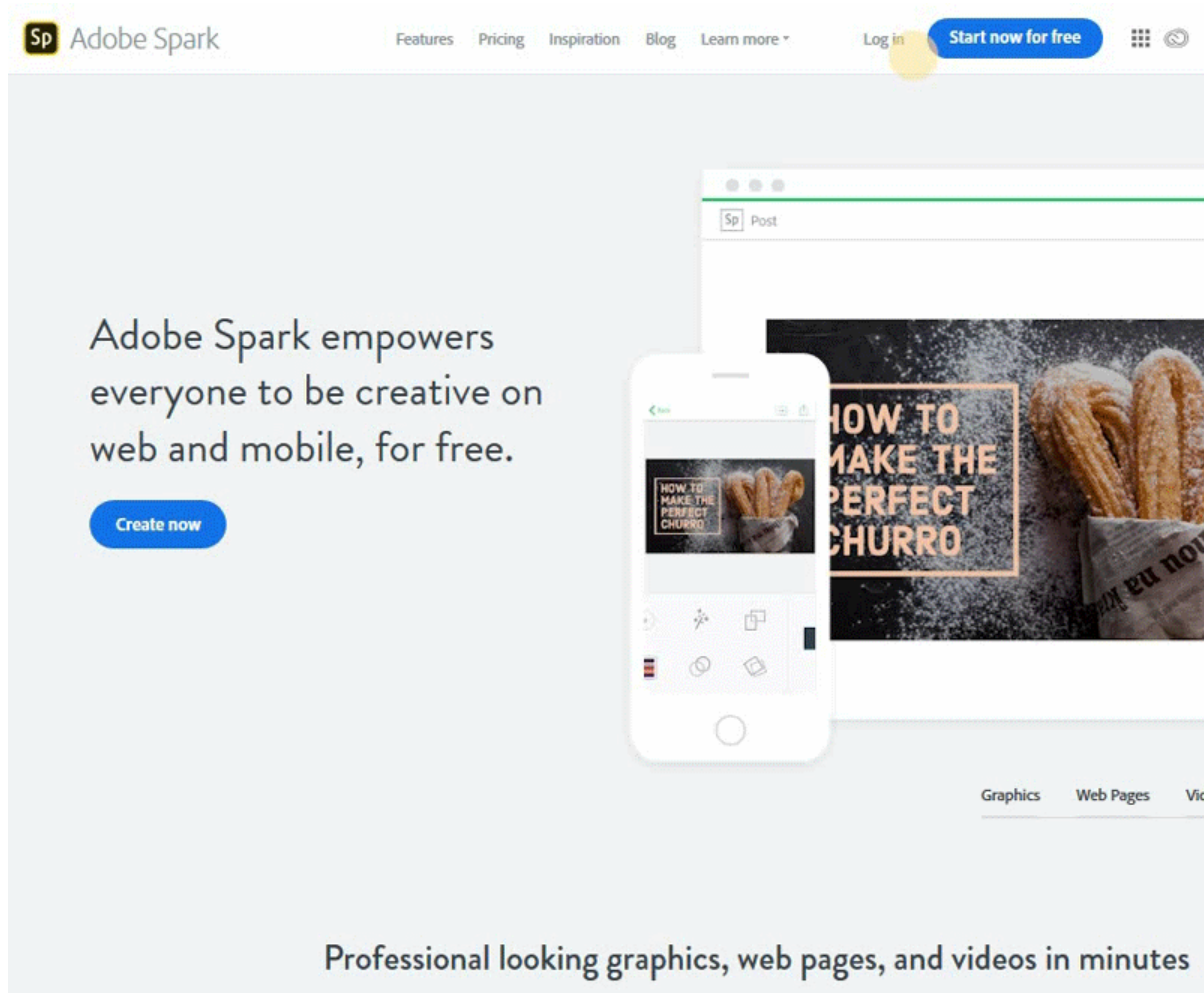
Sp Adobe Spark

Features Pricing Inspiration Blog Learn more

Log in Start now for free

Sp Post

Adobe Spark empowers everyone to be creative on web and mobile, for free.

Create now

HOW TO MAKE THE PERFECT CHURRO

HOW TO MAKE THE PERFECT CHURRO

Graphics Web Pages Vi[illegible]

Professional looking graphics, web pages, and videos in minutes